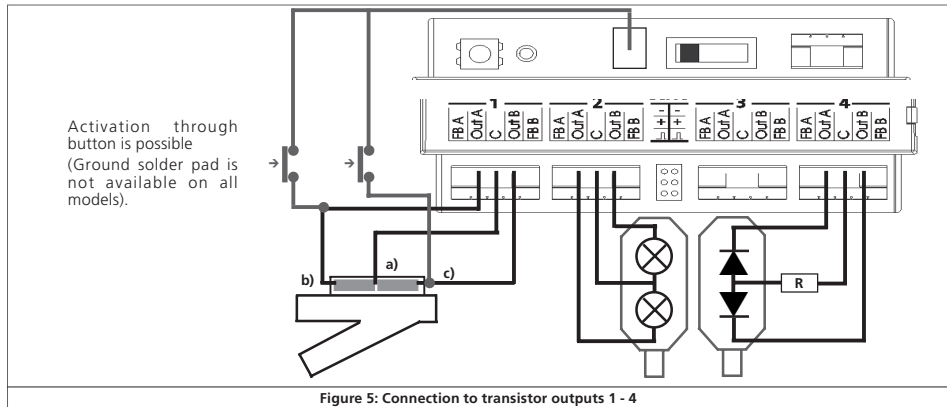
Activation through button is possible (Ground solder pad is not available on all models).

1
FB A
Out A
C
Out B
FB B

2
FB A
Out A
C
Out B
FB B

+
-
+
-

3
FB A
Out A
C
Out B
FB B

4
FB A
Out A
C
Out B
FB B

a)
b)
c)

R

Figure 5: Connection to transistor outputs 1 - 4